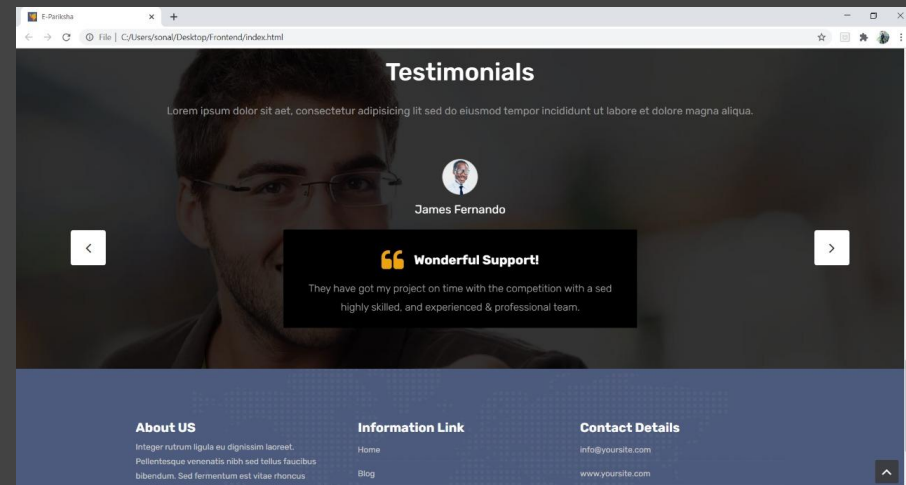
E-Pariksha
File | C:/Users/sonal/Desktop/Frontend/index.html

Testimonials

Lorem ipsum dolor sit aet, consectetur adipisicing lit sed do eiusmod tempor incididunt ut labore et dolore magna aliqua.

James Fernando

Wonderful Support!

They have got my project on time with the competition with a sed highly skilled, and experienced & professional team.

About US

Integer rutrum ligula eu dignissim laoreet. Pellentesque venenatis nibh sed tellus faucibus bibendum. Sed fermentum est vitae rhoncus

Information Link

Home

Blog

Contact Details

info@yoursite.com

www.yoursite.com